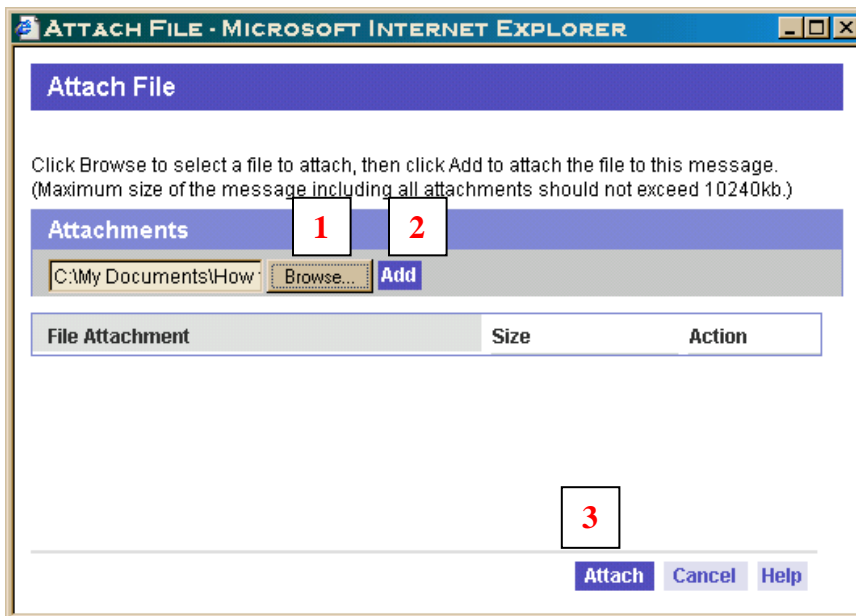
Attach File - Microsoft Internet Explorer

Attach File

Click Browse to select a file to attach, then click Add to attach the file to this message. (Maximum size of the message including all attachments should not exceed 10240kb.)

Attachments

1 2

C:\My Documents\How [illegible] Browse... Add

| File Attachment | Size | Action |
|---|---|---|

3

Attach Cancel Help